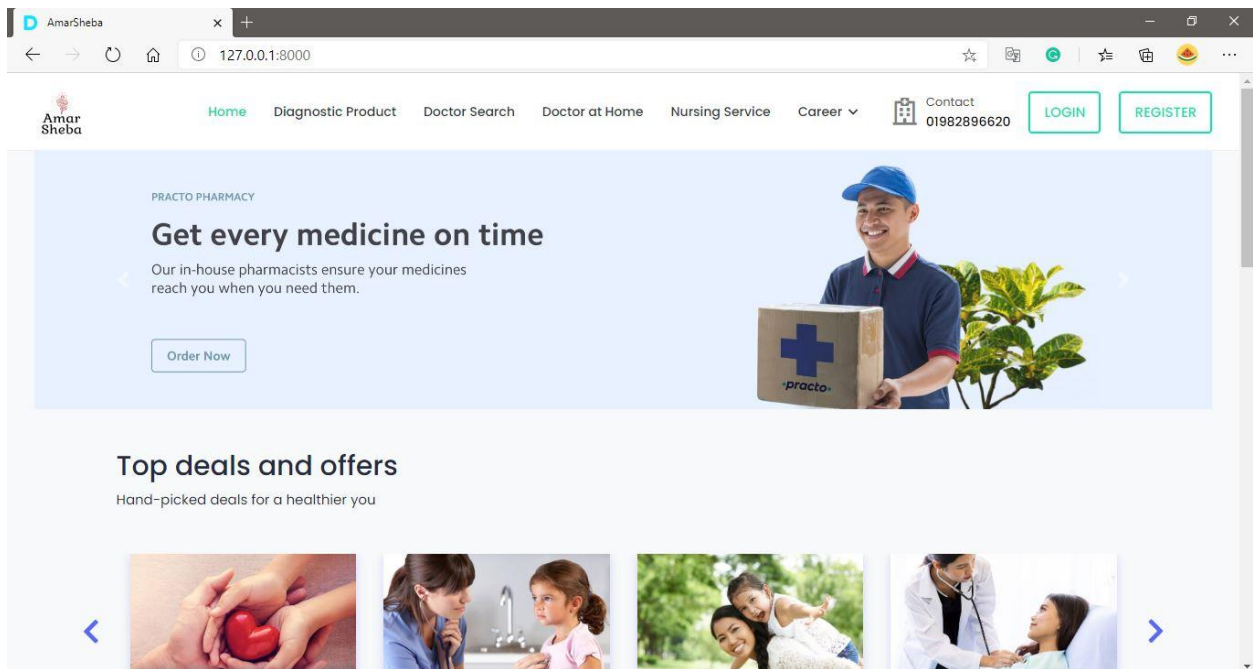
AmarSheba

127.0.0.1:8000

Amar Sheba

Home Diagnostic Product Doctor Search Doctor at Home Nursing Service Career

Contact
01982896620

LOGIN REGISTER

PRACTO PHARMACY

Get every medicine on time

Our in-house pharmacists ensure your medicines reach you when you need them.

Order Now

practo

Top deals and offers

Hand-picked deals for a healthier you